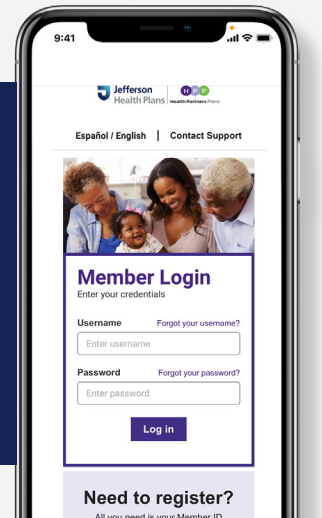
9:41

Jefferson Health Plans | HPP HealthPartners Plans

Español / English | Contact Support

Member Login
Enter your credentials

Username
Forgot your username?
Enter username

Password
Forgot your password?
Enter password

Log in

Need to register?
All you need is your Member ID